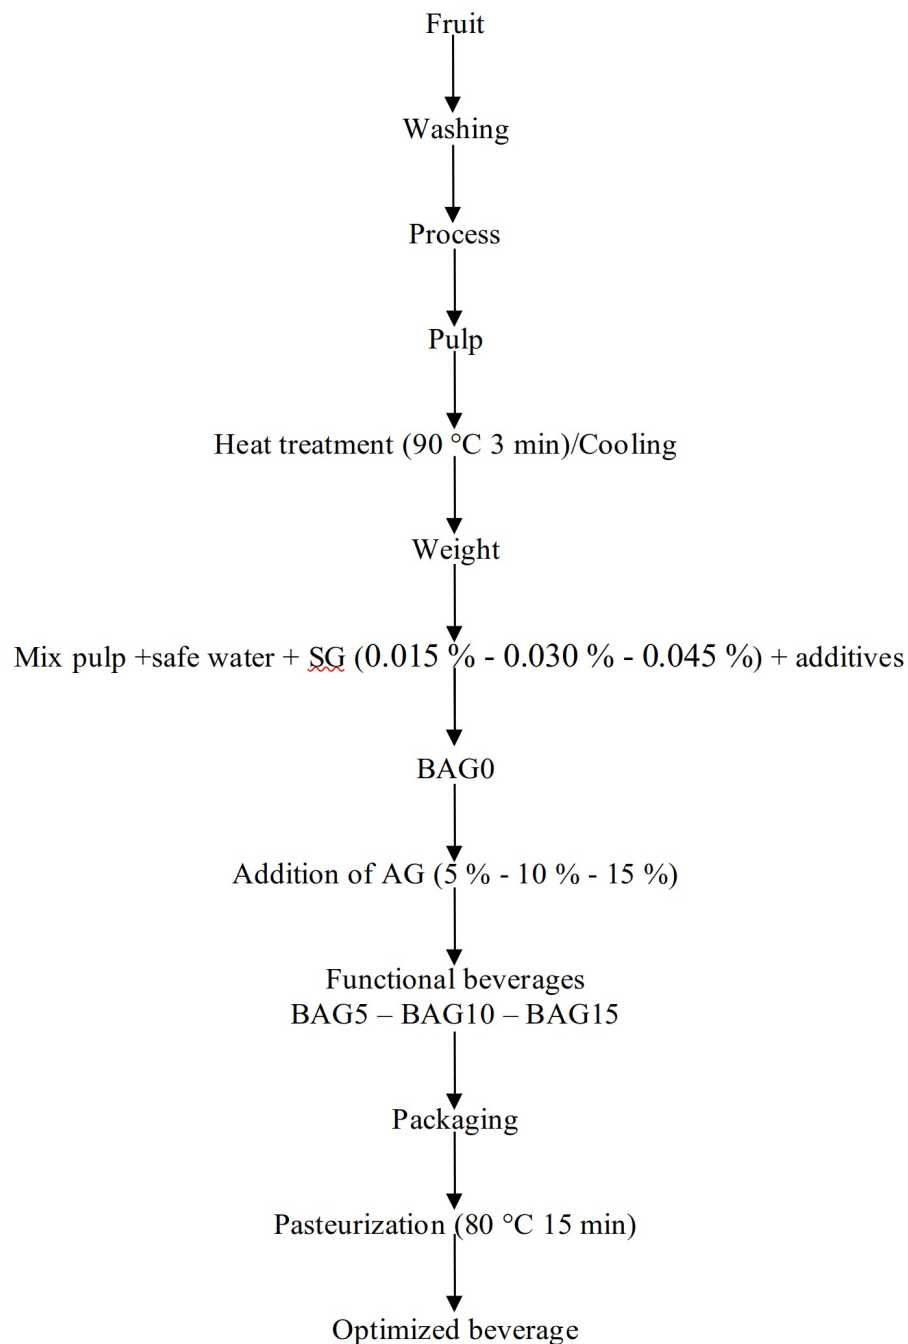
Fruit

Washing

Process

Pulp

Heat treatment (90 °C 3 min)/Cooling

Weight

Mix pulp +safe water + SG (0.015 % - 0.030 % - 0.045 %) + additives

BAG0

Addition of AG (5 % - 10 % - 15 %)

Functional beverages
BAG5 – BAG10 – BAG15

Packaging

Pasteurization (80 °C 15 min)

Optimized beverage